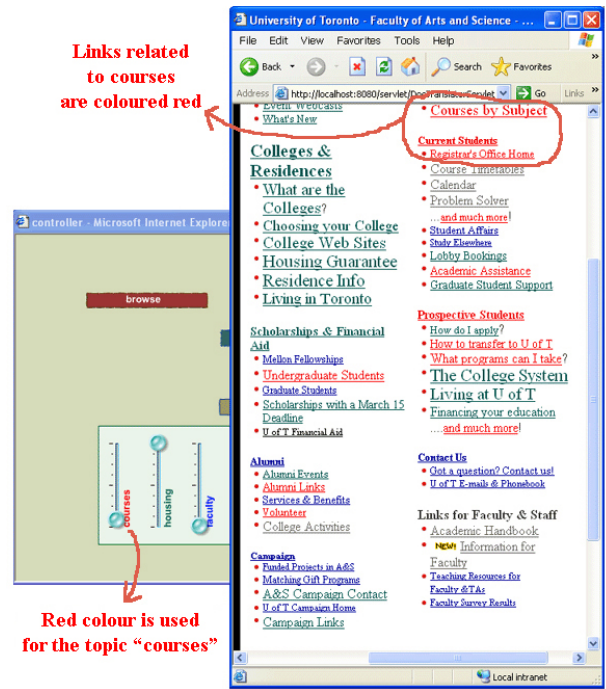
Links related to courses are coloured red

controller - Microsoft Internet Explorer

browse

courses

housing

faculty

Red colour is used for the topic "courses"

University of Toronto - Faculty of Arts and Science -

File Edit View Favorites Tools Help

Back Search Favorites

Address http://localhost:8080/servlet/ Go Links

• Event Webcasts
• What's New

Colleges & Residences
• What are the Colleges?
• Choosing your College
• College Web Sites
• Housing Guarantee
• Residence Info
• Living in Toronto

Scholarships & Financial Aid
• Mellon Fellowships
• Undergraduate Students
• Graduate Students
• Scholarships with a March 15 Deadline
• U of T Financial Aid

Alumni
• Alumni Events
• Alumni Links
• Services & Benefits
• Volunteer
• College Activities

Campaign
• Funded Projects in A&S
• Matching Gift Programs
• A&S Campaign Contact
• U of T Campaign Home
• Campaign Links

• Courses by Subject

Current Students
• Registrar's Office Home
• Course Timetables
• Calendar
• Problem Solver
...and much more!
• Student Affairs
• Study Elsewhere
• Lobby Bookings
• Academic Assistance
• Graduate Student Support

Prospective Students
• How do I apply?
• How to transfer to U of T
• What programs can I take?
• The College System
• Living at U of T
• Financing your education
...and much more!

Contact Us
• Got a question? Contact us!
• U of T E-mails & Phonebook

Links for Faculty & Staff
• Academic Handbook
• NEW! Information for Faculty
• Teaching Resources for Faculty &TAs
• Faculty Survey Results

Local intranet